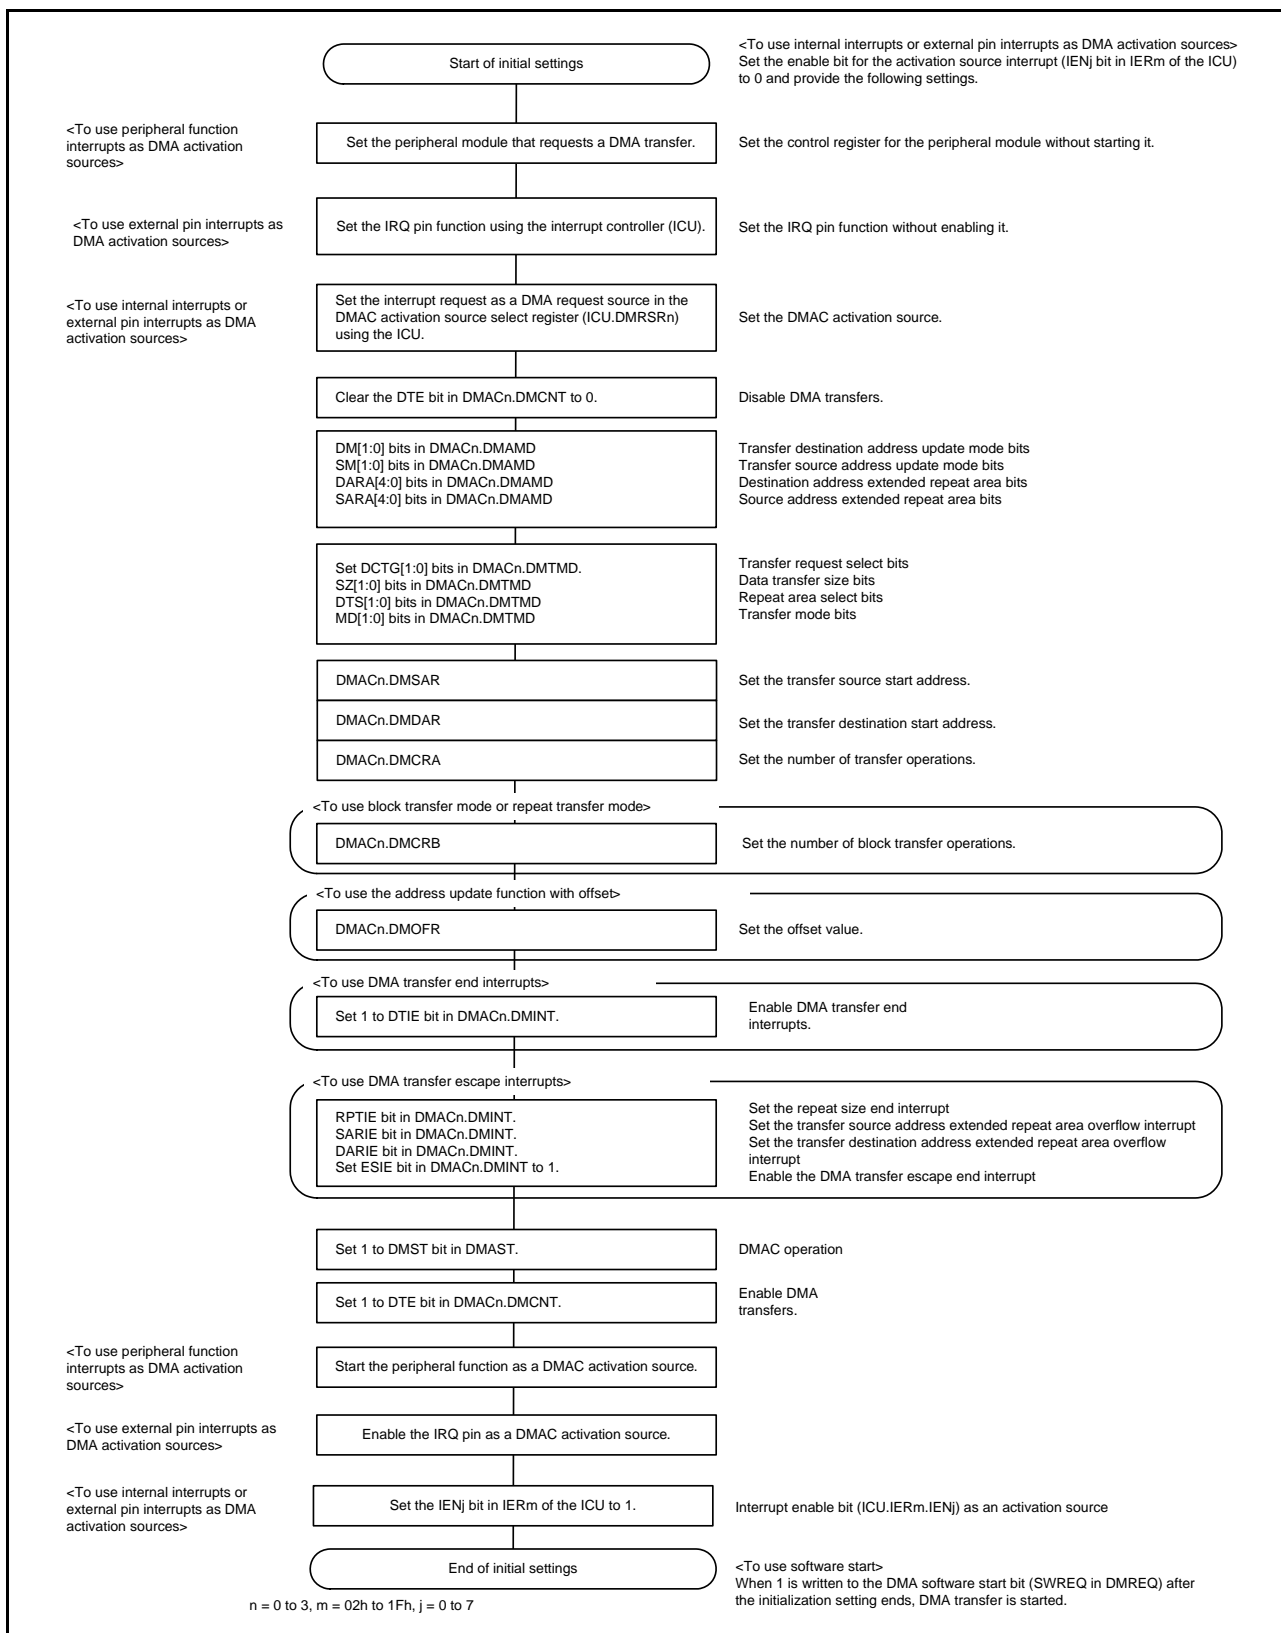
Start of initial settings

<To use internal interrupts or external pin interrupts as DMA activation sources> Set the enable bit for the activation source interrupt (IENj bit in IERm of the ICU) to 0 and provide the following settings.

<To use peripheral function interrupts as DMA activation sources>

Set the peripheral module that requests a DMA transfer.

Set the control register for the peripheral module without starting it.

<To use external pin interrupts as DMA activation sources>

Set the IRQ pin function using the interrupt controller (ICU).

Set the IRQ pin function without enabling it.

<To use internal interrupts or external pin interrupts as DMA activation sources>

Set the interrupt request as a DMA request source in the DMAC activation source select register (ICU.DMRSRn) using the ICU.

Set the DMAC activation source.

Clear the DTE bit in DMACn.DMCNT to 0.

Disable DMA transfers.

DM[1:0] bits in DMACn.DMAMD
SM[1:0] bits in DMACn.DMAMD
DARA[4:0] bits in DMACn.DMAMD
SARA[4:0] bits in DMACn.DMAMD

Transfer destination address update mode bits
Transfer source address update mode bits
Destination address extended repeat area bits
Source address extended repeat area bits

Set DCTG[1:0] bits in DMACn.DMTMD.
SZ[1:0] bits in DMACn.DMTMD
DTS[1:0] bits in DMACn.DMTMD
MD[1:0] bits in DMACn.DMTMD

Transfer request select bits
Data transfer size bits
Repeat area select bits
Transfer mode bits

DMACn.DMSAR

Set the transfer source start address.

DMACn.DMDAR

Set the transfer destination start address.

DMACn.DMCRA

Set the number of transfer operations.

<To use block transfer mode or repeat transfer mode>

DMACn.DMCRB

Set the number of block transfer operations.

<To use the address update function with offset>

DMACn.DMOFR

Set the offset value.

<To use DMA transfer end interrupts>

Set 1 to DTIE bit in DMACn.DMINT.

Enable DMA transfer end interrupts.

<To use DMA transfer escape interrupts>

RPTIE bit in DMACn.DMINT.
SARIE bit in DMACn.DMINT.
DARIE bit in DMACn.DMINT.
Set ESIE bit in DMACn.DMINT to 1.

Set the repeat size end interrupt
Set the transfer source address extended repeat area overflow interrupt
Set the transfer destination address extended repeat area overflow interrupt
Enable the DMA transfer escape end interrupt

Set 1 to DMST bit in DMAST.

DMAC operation

Set 1 to DTE bit in DMACn.DMCNT.

Enable DMA transfers.

<To use peripheral function interrupts as DMA activation sources>

Start the peripheral function as a DMAC activation source.

<To use external pin interrupts as DMA activation sources>

Enable the IRQ pin as a DMAC activation source.

<To use internal interrupts or external pin interrupts as DMA activation sources>

Set the IENj bit in IERm of the ICU to 1.

Interrupt enable bit (ICU.IERm.IENj) as an activation source

End of initial settings

<To use software start>
When 1 is written to the DMA software start bit (SWREQ in DMREQ) after the initialization setting ends, DMA transfer is started.

n = 0 to 3, m = 02h to 1Fh, j = 0 to 7